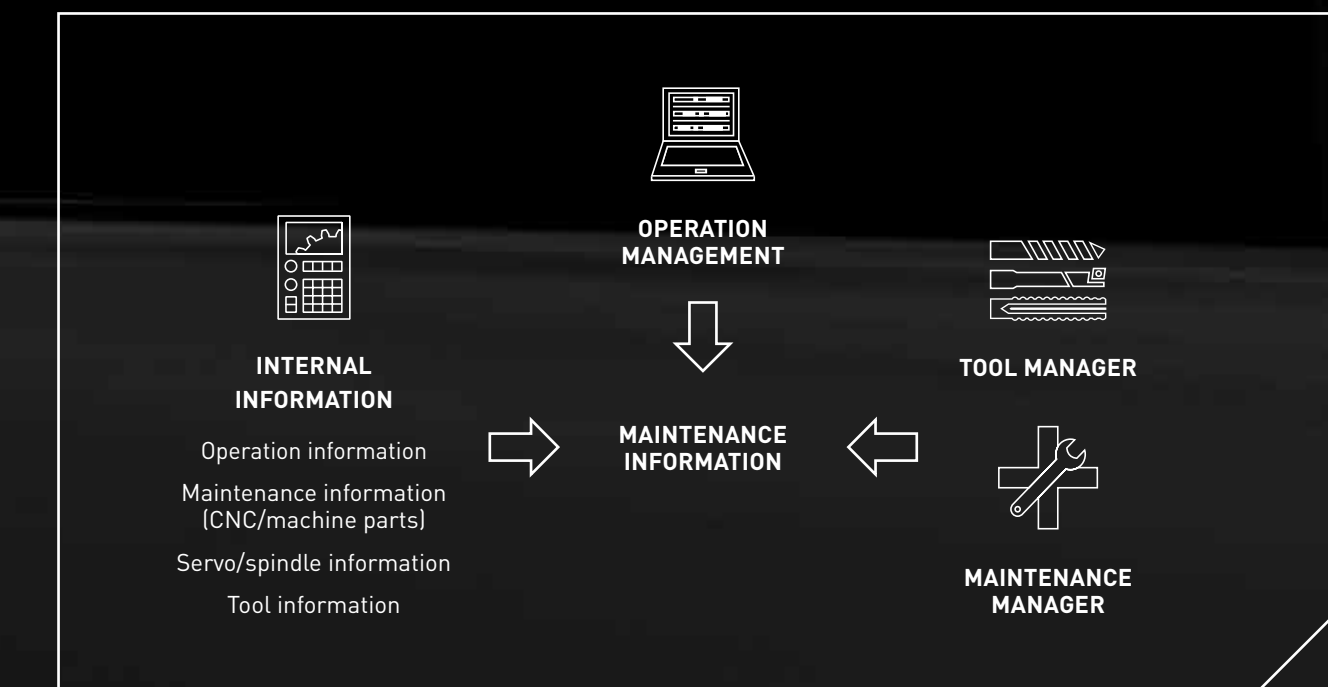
OPERATION MANAGEMENT

INTERNAL INFORMATION

Operation information

Maintenance information (CNC/machine parts)

Servo/spindle information

Tool information

MAINTENANCE INFORMATION

TOOL MANAGER

MAINTENANCE MANAGER